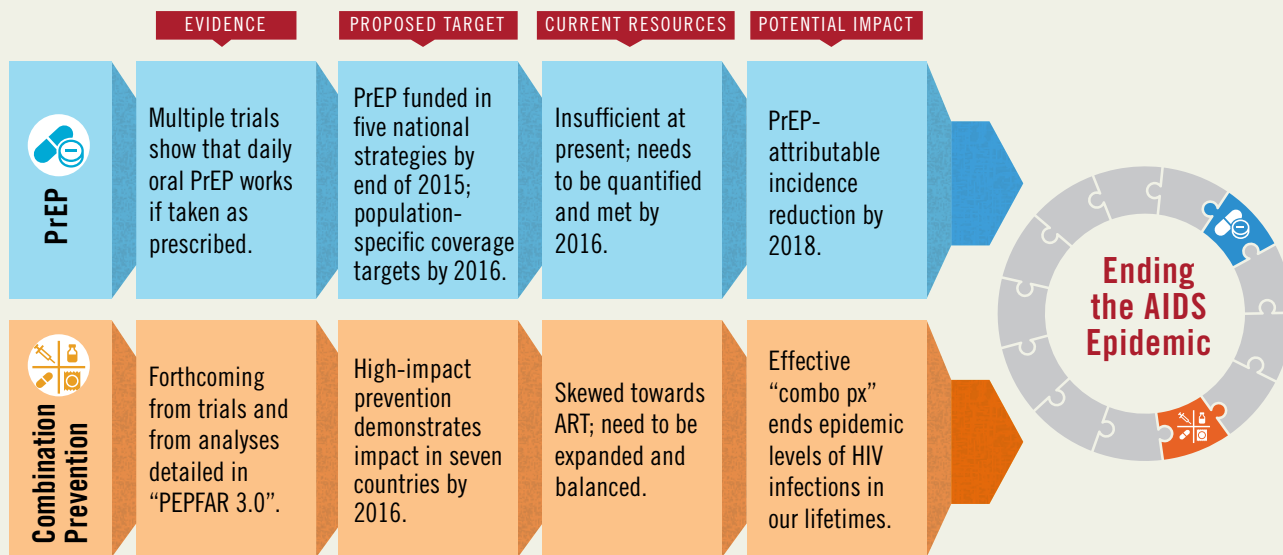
EVIDENCE

PROPOSED TARGET

CURRENT RESOURCES

POTENTIAL IMPACT

PrEP

Multiple trials show that daily oral PrEP works if taken as prescribed.

PrEP funded in five national strategies by end of 2015; population-specific coverage targets by 2016.

Insufficient at present; needs to be quantified and met by 2016.

PrEP-attributable incidence reduction by 2018.

Combination Prevention

Forthcoming from trials and from analyses detailed in "PEPFAR 3.0".

High-impact prevention demonstrates impact in seven countries by 2016.

Skewed towards ART; need to be expanded and balanced.

Effective "combo px" ends epidemic levels of HIV infections in our lifetimes.

Ending the AIDS Epidemic